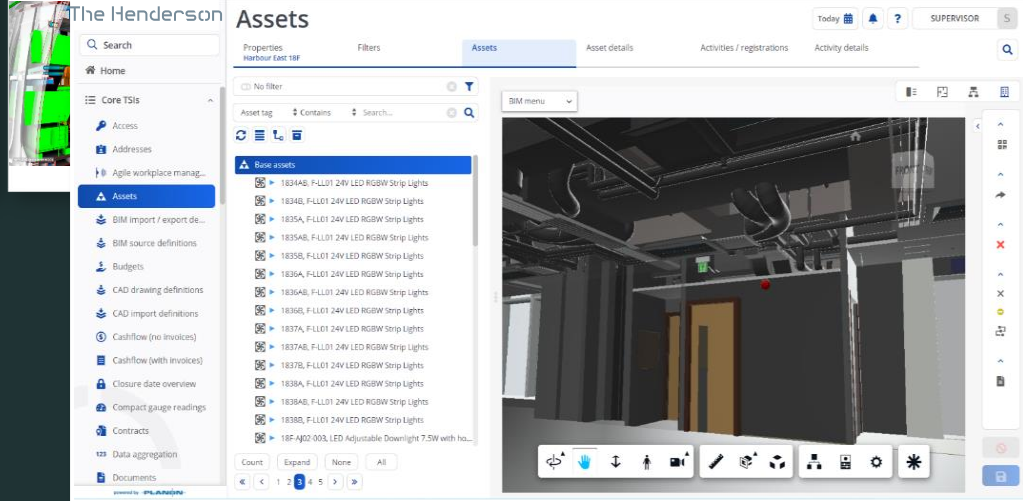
The Henderson

Search
Home
Core TSIs
Access
Addresses
Agile workplace manag...
Assets
BIM import / export de...
BIM source definitions
Budgets
CAD drawing definitions
CAD import definitions
Cashflow (no invoices)
Cashflow (with invoices)
Closure date overview
Compact gauge readings
Contracts
Data aggregation
Documents
powered by PLANON

Assets

Today | SUPERVISOR | S

Properties
Harbour East 18F
Filters
Assets
Asset details
Activities / registrations
Activity details

No filter
Asset tag | Contains | Search...

Base assets
1834AB, F-LL01 24V LED RGBW Strip Lights
1834B, F-LL01 24V LED RGBW Strip Lights
1835A, F-LL01 24V LED RGBW Strip Lights
1835AB, F-LL01 24V LED RGBW Strip Lights
1835B, F-LL01 24V LED RGBW Strip Lights
1836A, F-LL01 24V LED RGBW Strip Lights
1836AB, F-LL01 24V LED RGBW Strip Lights
1836B, F-LL01 24V LED RGBW Strip Lights
1837A, F-LL01 24V LED RGBW Strip Lights
1837AB, F-LL01 24V LED RGBW Strip Lights
1837B, F-LL01 24V LED RGBW Strip Lights
1838A, F-LL01 24V LED RGBW Strip Lights
1838AB, F-LL01 24V LED RGBW Strip Lights
1838B, F-LL01 24V LED RGBW Strip Lights
18F-AJ02-003, LED Adjustable Downlight 7.5W with ho...

Count | Expand | None | All
« < 1 2 3 4 5 > »

BIM menu